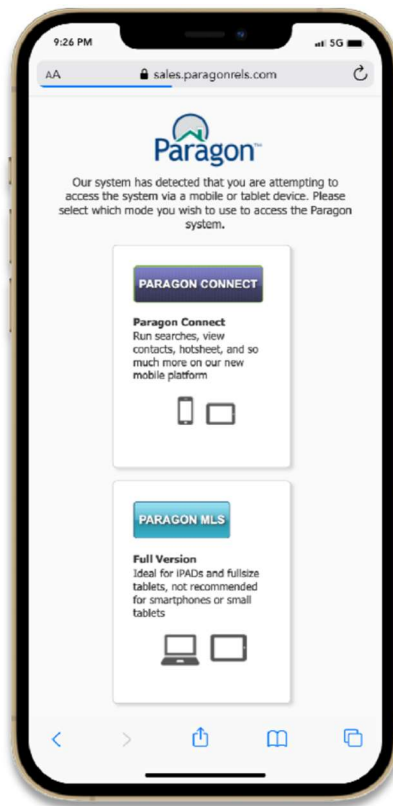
9:26 PM

5G

AA

sales.paragonrels.com

Paragon™

Our system has detected that you are attempting to access the system via a mobile or tablet device. Please select which mode you wish to use to access the Paragon system.

PARAGON CONNECT

Paragon Connect
Run searches, view contacts, hotsheet, and so much more on our new mobile platform

PARAGON MLS

Full Version
Ideal for iPADs and fullsize tablets, not recommended for smartphones or small tablets